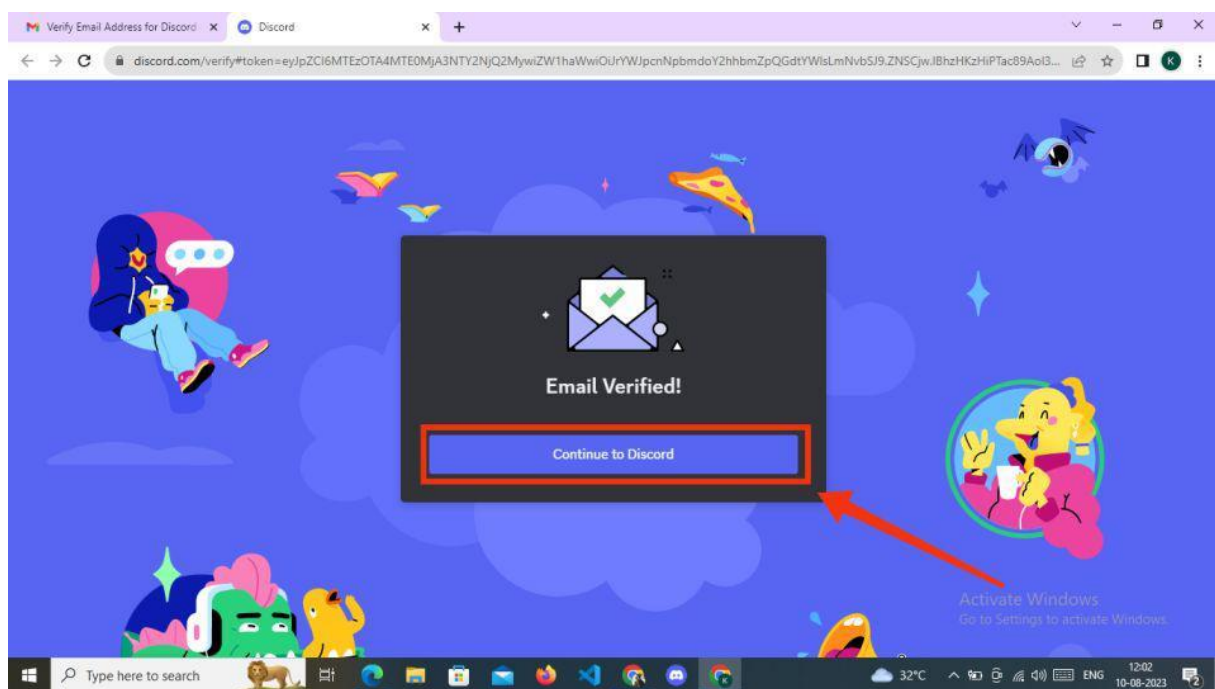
Verify Email Address for Discord ×
Discord ×
+

discord.com/verify#token=eyJpZCI6MTEzOTA4MTE0MjA3NTY2NjQ2MywiZW1haWwiOiJrYWJpcnNpbmdoY2hhbmZpQGdtYWlsLmNvbSJ9.ZNSCjw.lBhzHKzHiPTac89Aol3...

Email Verified!

Continue to Discord

Activate Windows
Go to Settings to activate Windows.

Type here to search
32°C ENG 12:02 10-08-2023